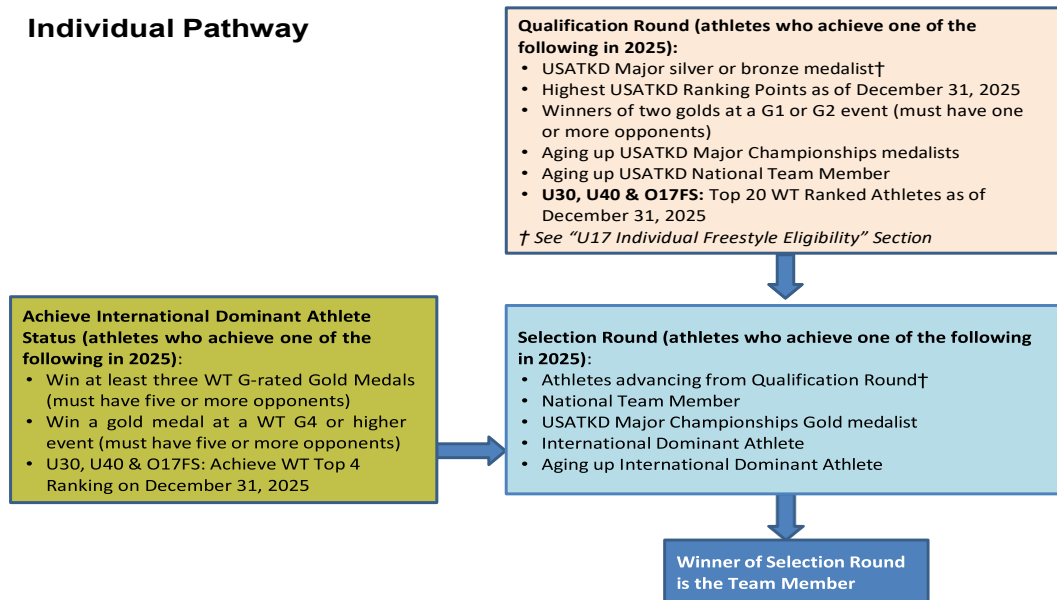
Individual Pathway

Qualification Round (athletes who achieve one of the following in 2025):
• USATKD Major silver or bronze medalist†
• Highest USATKD Ranking Points as of December 31, 2025
• Winners of two golds at a G1 or G2 event (must have one or more opponents)
• Aging up USATKD Major Championships medalists
• Aging up USATKD National Team Member
• **U30, U40 & O17FS:** Top 20 WT Ranked Athletes as of December 31, 2025
*† See "U17 Individual Freestyle Eligibility" Section*

Achieve International Dominant Athlete Status (athletes who achieve one of the following in 2025):
• Win at least three WT G-rated Gold Medals (must have five or more opponents)
• Win a gold medal at a WT G4 or higher event (must have five or more opponents)
• U30, U40 & O17FS: Achieve WT Top 4 Ranking on December 31, 2025

Selection Round (athletes who achieve one of the following in 2025):
• Athletes advancing from Qualification Round†
• National Team Member
• USATKD Major Championships Gold medalist
• International Dominant Athlete
• Aging up International Dominant Athlete

Winner of Selection Round is the Team Member